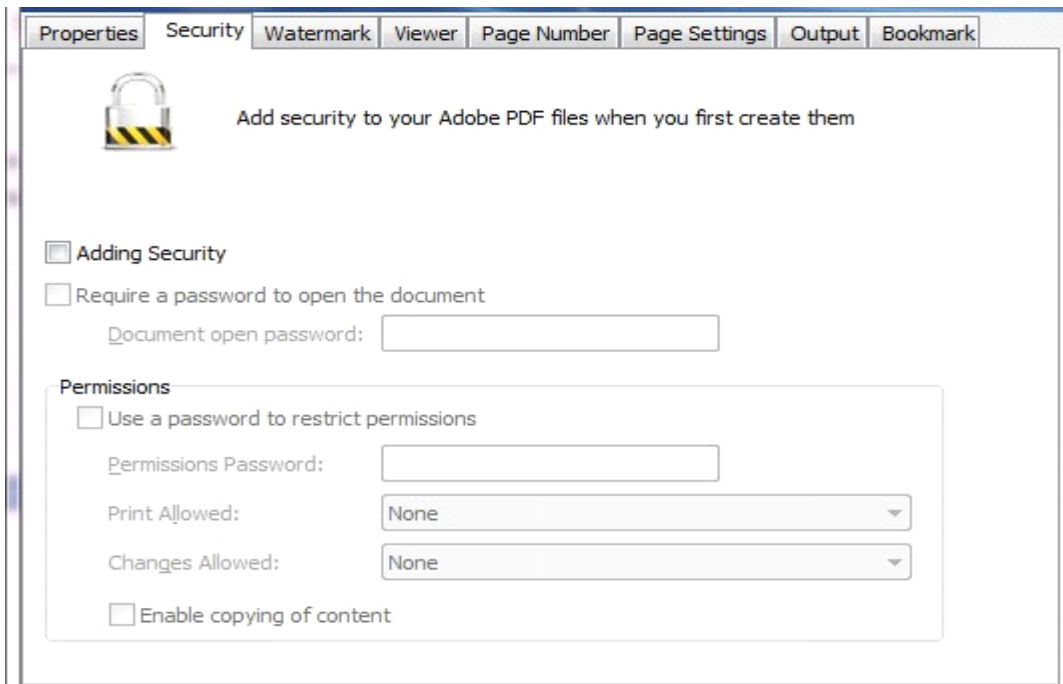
Properties | Security | Watermark | Viewer | Page Number | Page Settings | Output | Bookmark

Add security to your Adobe PDF files when you first create them

Adding Security

Require a password to open the document

Document open password:

Permissions

Use a password to restrict permissions

Permissions Password:

Print Allowed: None

Changes Allowed: None

Enable copying of content